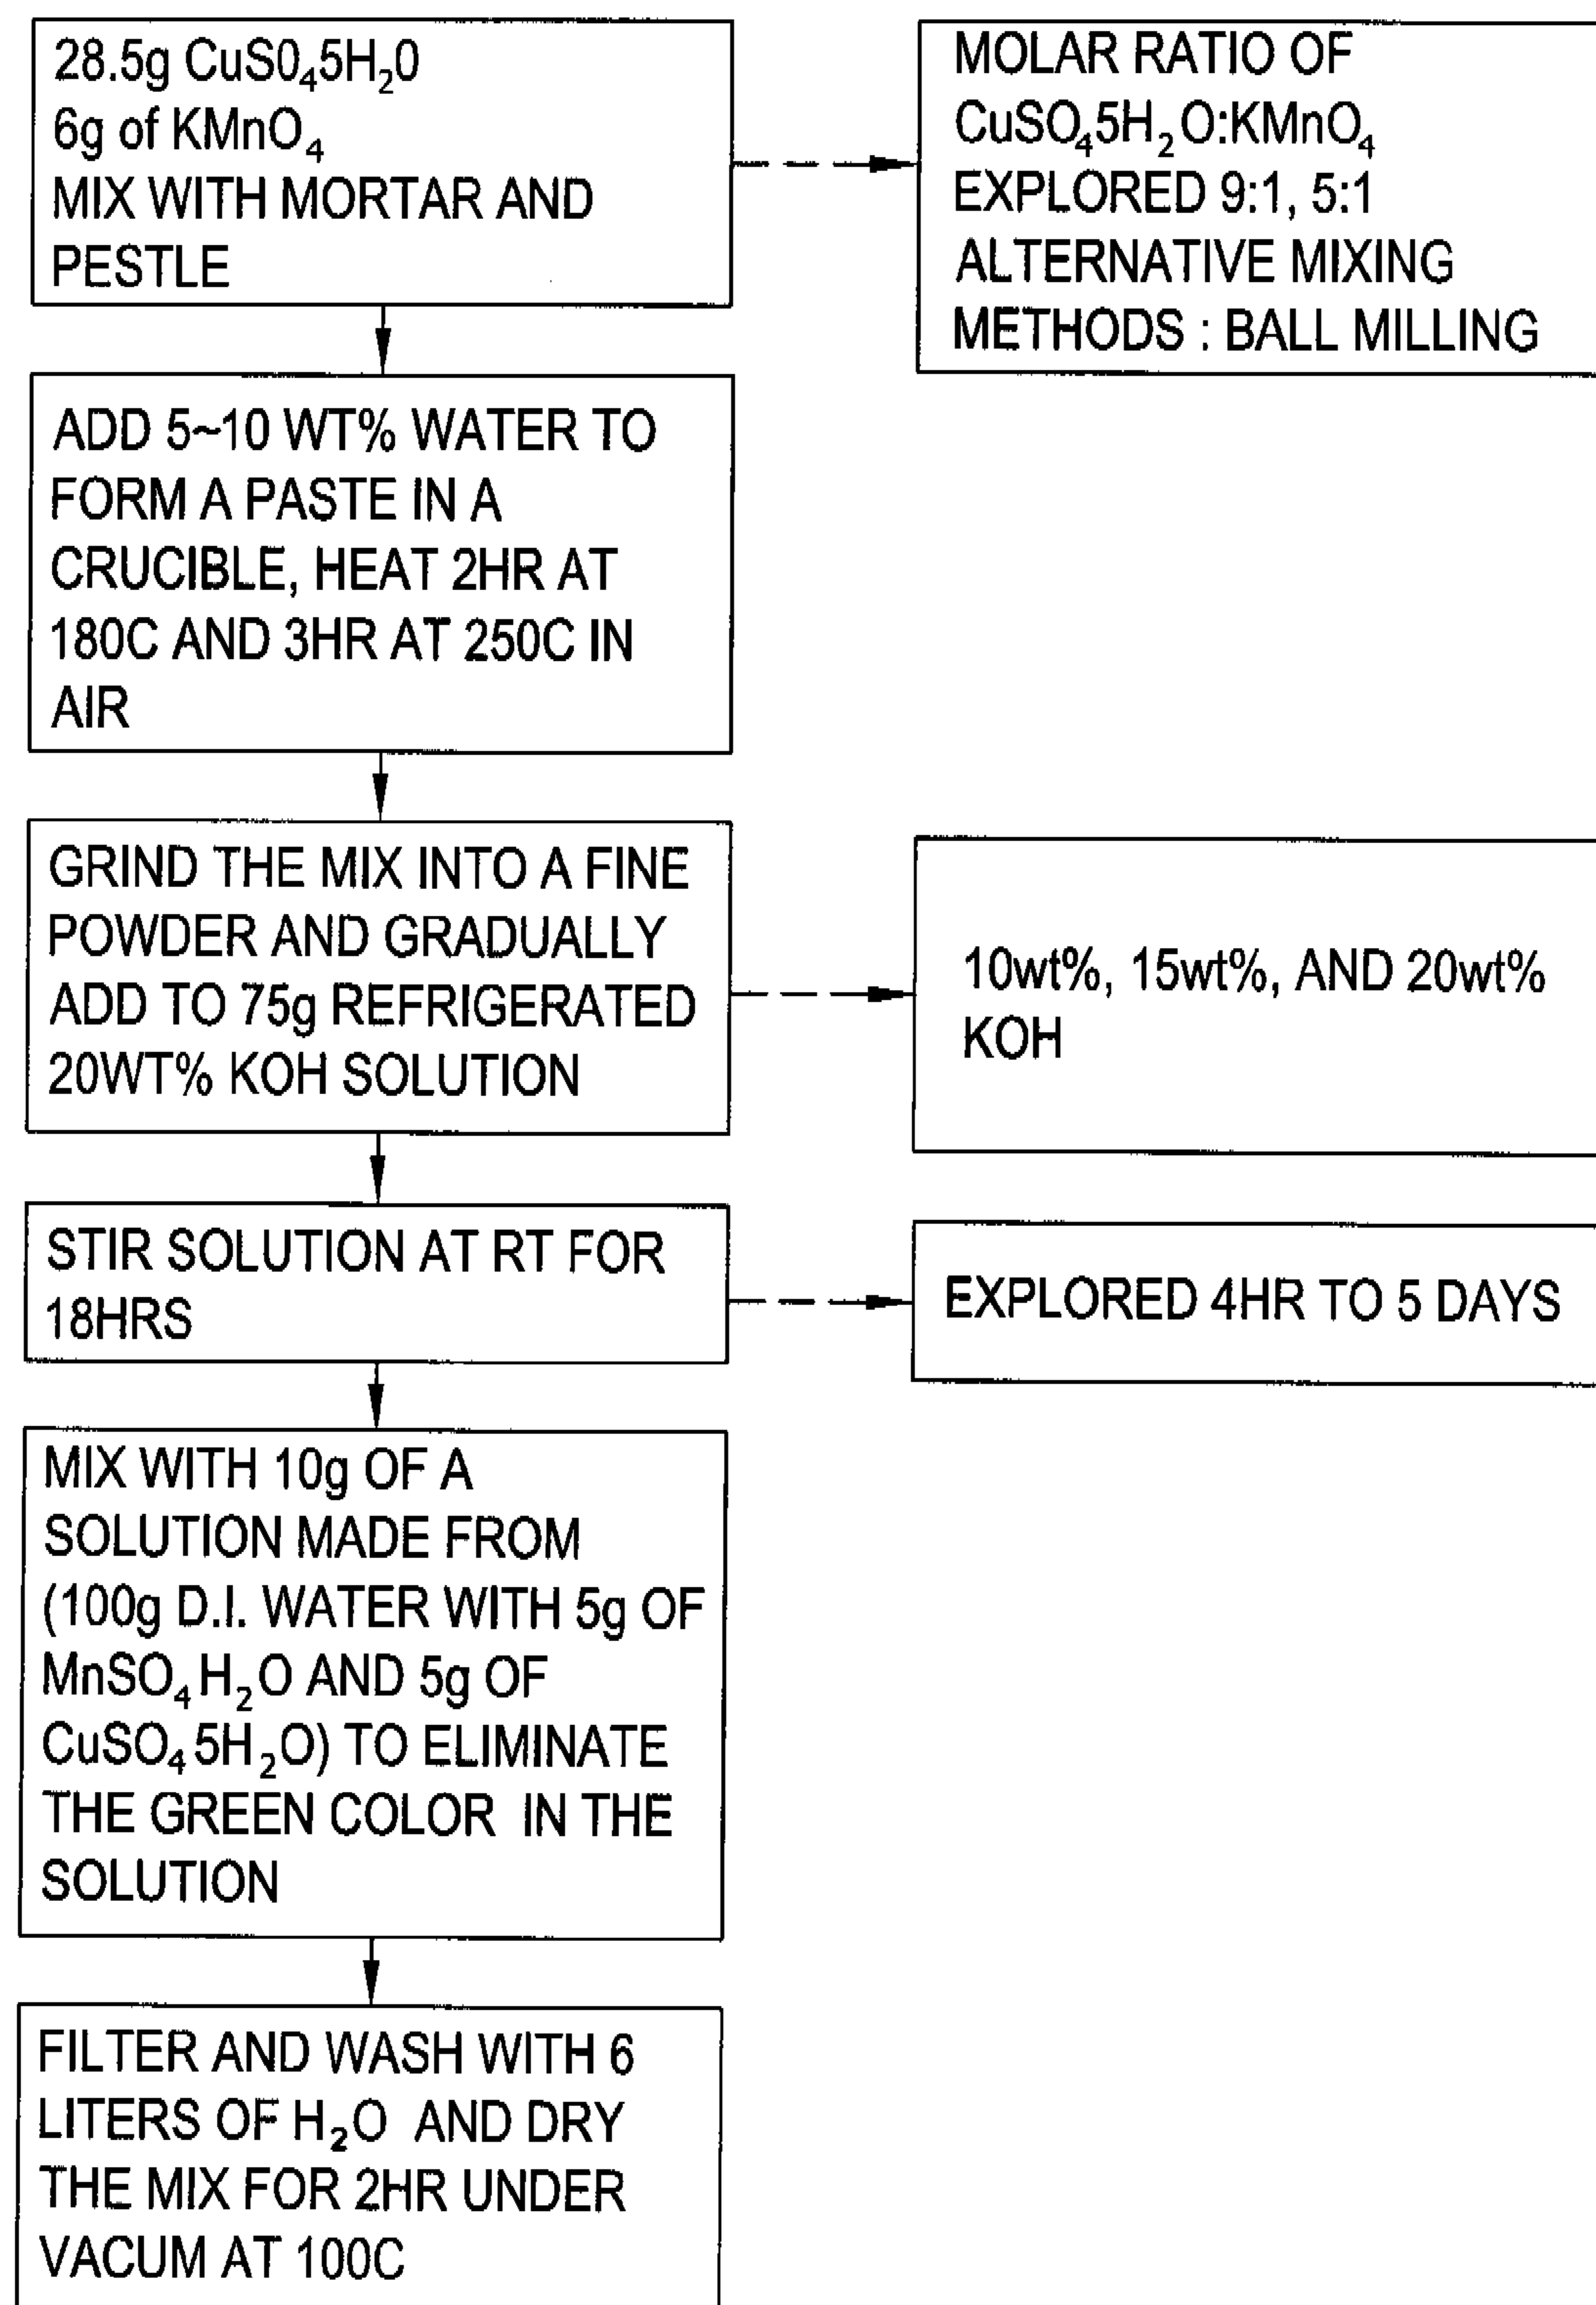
28.5g $CuS0_45H_20$
6g of $KMnO_4$
MIX WITH MORTAR AND PESTLE

MOLAR RATIO OF $CuSO_45H_2O$:$KMnO_4$
EXPLORED 9:1, 5:1
ALTERNATIVE MIXING METHODS : BALL MILLING

ADD 5~10 WT% WATER TO FORM A PASTE IN A CRUCIBLE, HEAT 2HR AT 180C AND 3HR AT 250C IN AIR

GRIND THE MIX INTO A FINE POWDER AND GRADUALLY ADD TO 75g REFRIGERATED 20WT% KOH SOLUTION

10wt%, 15wt%, AND 20wt% KOH

STIR SOLUTION AT RT FOR 18HRS

EXPLORED 4HR TO 5 DAYS

MIX WITH 10g OF A SOLUTION MADE FROM (100g D.I. WATER WITH 5g OF $MnSO_4H_2O$ AND 5g OF $CuSO_45H_2O$) TO ELIMINATE THE GREEN COLOR IN THE SOLUTION

FILTER AND WASH WITH 6 LITERS OF $H_2O$ AND DRY THE MIX FOR 2HR UNDER VACUM AT 100C